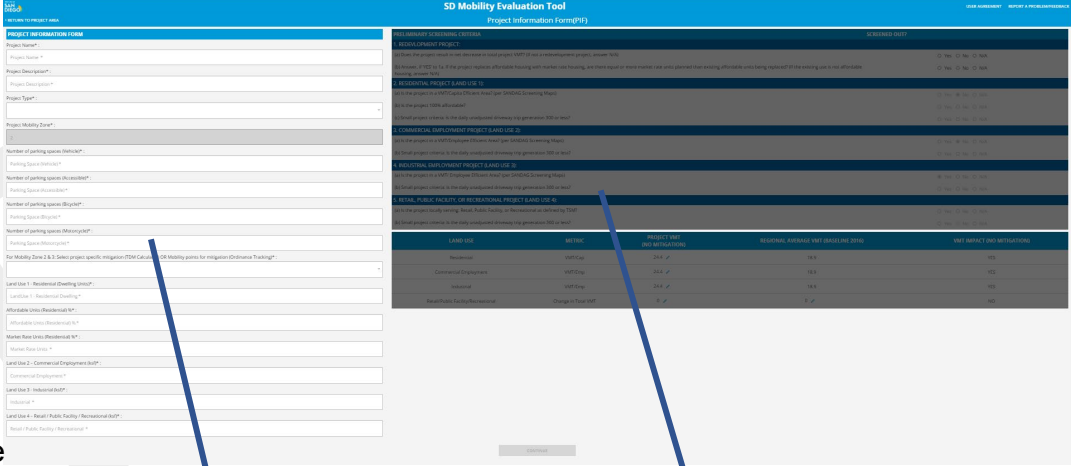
SAN DIEGO

SD Mobility Evaluation Tool

Project Information Form(PIF)

< RETURN TO PROJECT AREA

USER AGREEMENT REPORT A PROBLEM/FEEDBACK

PROJECT INFORMATION FORM

Project Name* :

Project Name *

Project Description* :

Project Description *

Project Type* :

Project Mobility Zone* :

Number of parking spaces (Vehicle)* :

Parking Space (Vehicle) *

Number of parking spaces (Accessible)* :

Parking Space (Accessible) *

Number of parking spaces (Bicycle)* :

Parking Space (Bicycle) *

Number of parking spaces (Motorcycle)* :

Parking Space (Motorcycle) *

For Mobility Zone 2 & 3: Select project specific mitigation (TDM Calcula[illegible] OR Mobility points for mitigation (Ordinance Tracking)* :

Land Use 1 - Residential (Dwelling Units)* :

Land Use 1 - Residential Dwelling *

Affordable Units (Residential) %* :

Affordable Units (Residential) % *

Market Rate Units (Residential) %* :

Market Rate Units *

Land Use 2 – Commercial Employment (ksf)* :

Commercial Employment *

Land Use 3 - Industrial (ksf)* :

Industrial *

Land Use 4 – Retail / Public Facility / Recreational (ksf)* :

Retail / Public Facility / Recreational *

PRELIMINARY SCREENING CRITERIA

SCREENED OUT?

1. REDEVELOPMENT PROJECT

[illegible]

2. RESIDENTIAL PROJECT (LAND USE 1)

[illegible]

3. COMMERCIAL EMPLOYMENT PROJECT (LAND USE 2)

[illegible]

4. INDUSTRIAL EMPLOYMENT PROJECT (LAND USE 3)

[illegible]

5. RETAIL, PUBLIC FACILITY, OR RECREATIONAL PROJECT (LAND USE 4)

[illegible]

| LAND USE | METRIC | PROJECT VMT (NO MITIGATION) | REGIONAL AVERAGE VMT (BASELINE 2016) | VMT IMPACT (NO MITIGATION) |
|---|---|---|---|---|
| Residential | VMT/Cap | 24.4 | 18.9 | YES |
| Commercial Employment | VMT/Emp | 24.4 | 18.9 | YES |
| Industrial | VMT/Emp | 24.4 | 18.9 | YES |
| Retail/Public Facility/Recreational | Change in Total VMT | 0 | 0 | NO |

CONTINUE